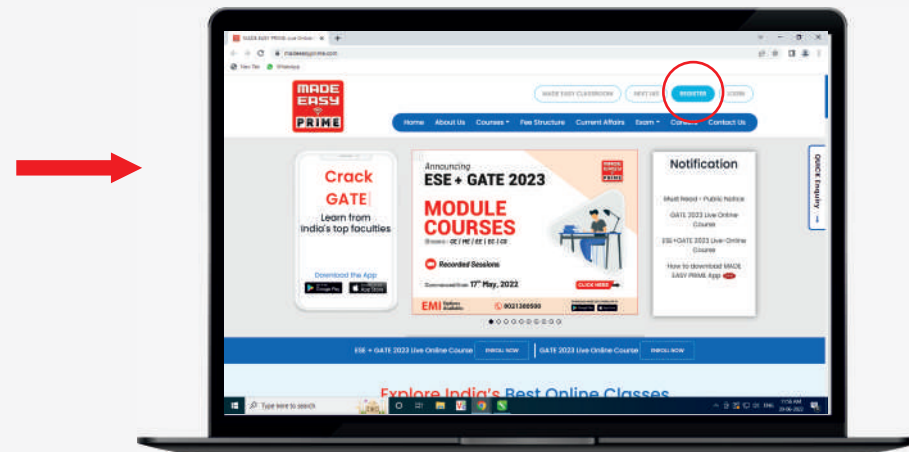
MADE EASY PRIME: Live Online ×
madeeasyprime.com
New Tab WhatsApp

MADE EASY PRIME

MADE EASY CLASSROOM NEXT IAS REGISTER LOGIN

Home About Us Courses Fee Structure Current Affairs Exam Careers Contact Us

Crack GATE
Learn from India's top faculties
Download the App
Google Play App Store

Announcing
ESE + GATE 2023
MODULE COURSES
Streams : CE | ME | EE | EC | CS
Recorded Sessions
Commenced from 17th May, 2022
CLICK HERE
EMI Options Available
9021300500

Notification
Must Read - Public Notice
GATE 2023 Live Online Course
ESE+GATE 2023 Live Online Course
How to download MADE EASY PRIME App

QUICK Enquiry

ESE + GATE 2023 Live Online Course ENROLL NOW
GATE 2023 Live Online Course ENROLL NOW

Explore India's Best Online Classes

Type here to search
11:15 AM
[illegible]